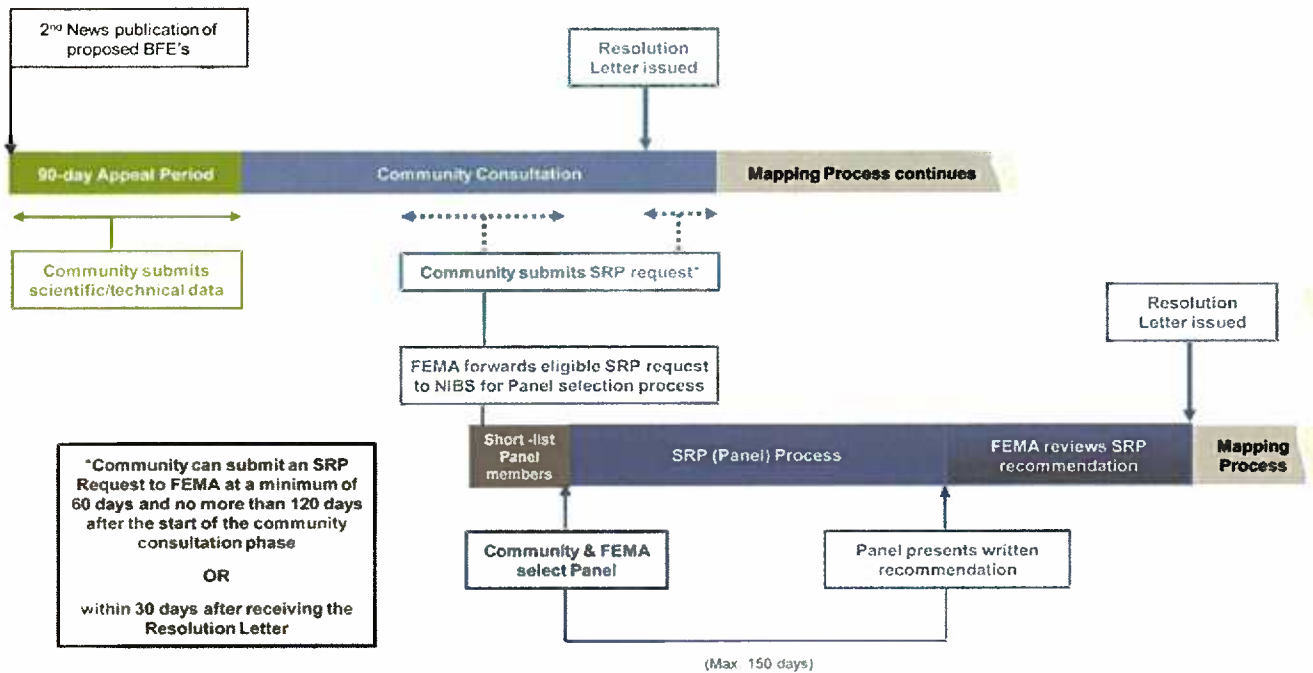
2nd News publication of proposed BFE's

Resolution Letter issued

90-day Appeal Period

Community Consultation

Mapping Process continues

Community submits scientific/technical data

Community submits SRP request*

Resolution Letter issued

FEMA forwards eligible SRP request to NIBS for Panel selection process

Short -list Panel members

SRP (Panel) Process

FEMA reviews SRP recommendation

Mapping Process

*Community can submit an SRP Request to FEMA at a minimum of 60 days and no more than 120 days after the start of the community consultation phase

OR

within 30 days after receiving the Resolution Letter

Community & FEMA select Panel

Panel presents written recommendation

(Max 150 days)